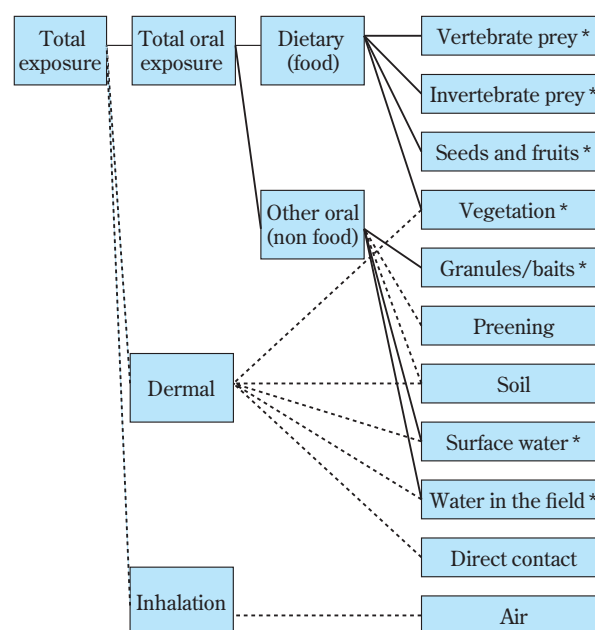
Total exposure

Total oral exposure

Dietary (food)

Other oral (non food)

Dermal

Inhalation

Vertebrate prey *

Invertebrate prey *

Seeds and fruits *

Vegetation *

Granules/baits *

Preening

Soil

Surface water *

Water in the field *

Direct contact

Air